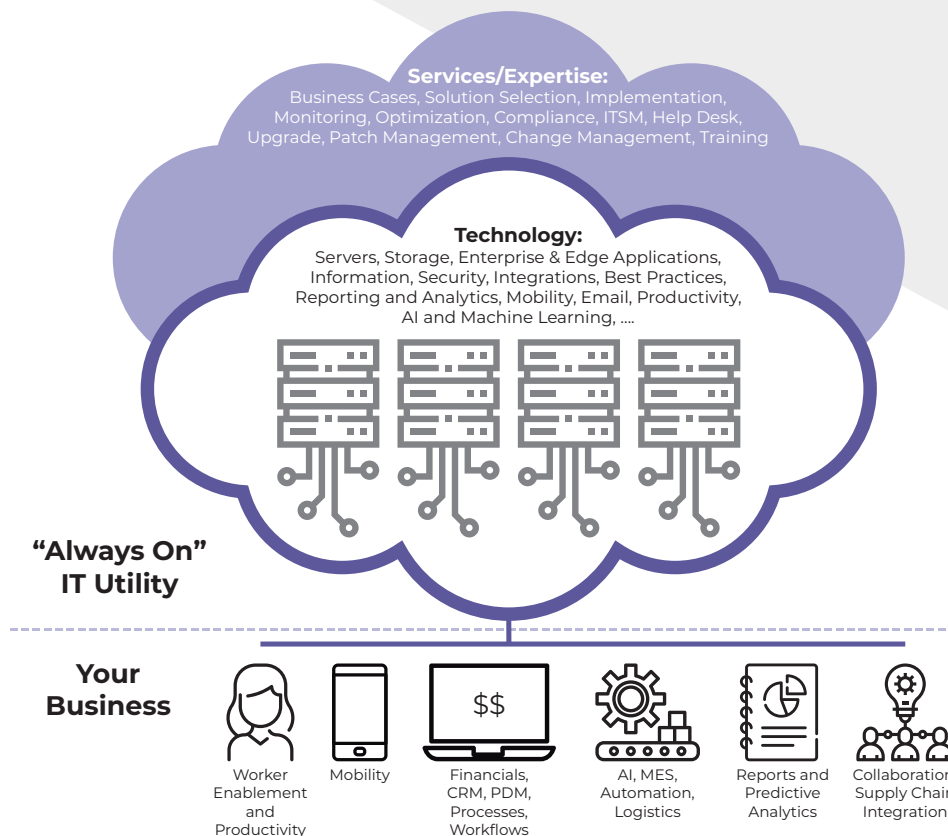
Services/Expertise:
Business Cases, Solution Selection, Implementation, Monitoring, Optimization, Compliance, ITSM, Help Desk, Upgrade, Patch Management, Change Management, Training

Technology:
Servers, Storage, Enterprise & Edge Applications, Information, Security, Integrations, Best Practices, Reporting and Analytics, Mobility, Email, Productivity, AI and Machine Learning, ....

“Always On” IT Utility

Your Business

Worker Enablement and Productivity

Mobility

$$

Financials, CRM, PDM, Processes, Workflows

AI, MES, Automation, Logistics

Reports and Predictive Analytics

Collaboration Supply Chain Integration